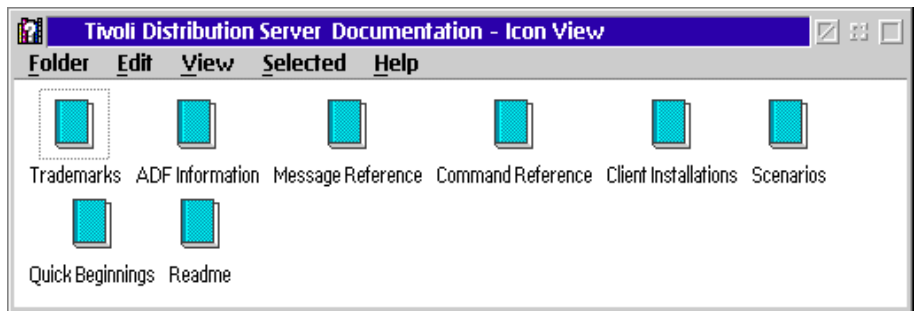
Tivoli Distribution Server Documentation - Icon View

Folder Edit View Selected Help

Trademarks ADF Information Message Reference Command Reference Client Installations Scenarios

Quick Beginnings Readme